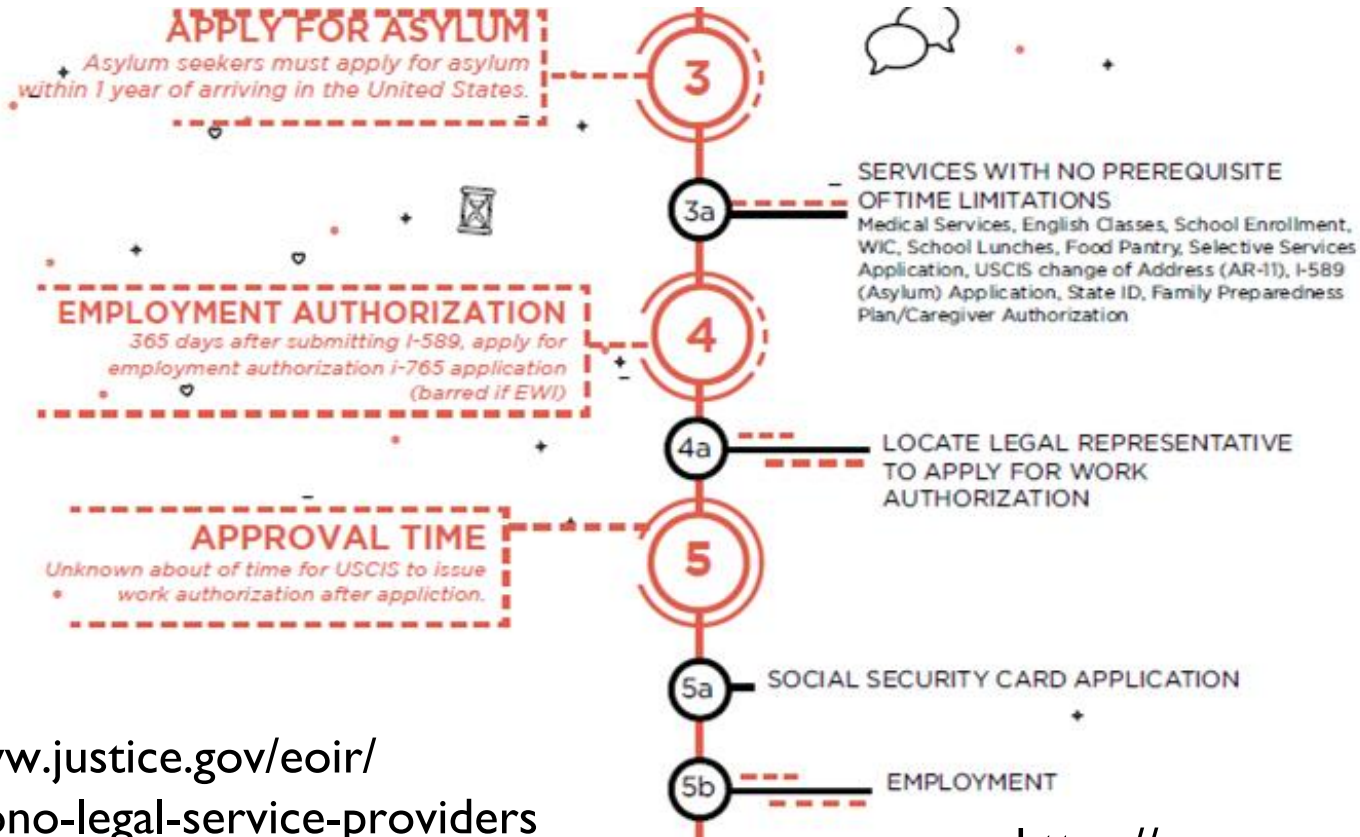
APPLY FOR ASYLUM
Asylum seekers must apply for asylum within 1 year of arriving in the United States.

3

SERVICES WITH NO PREREQUISITE OFTIME LIMITATIONS
Medical Services, English Classes, School Enrollment, WIC, School Lunches, Food Pantry, Selective Services Application, USCIS change of Address (AR-11), I-589 (Asylum) Application, State ID, Family Preparedness Plan/Caregiver Authorization

3a

EMPLOYMENT AUTHORIZATION
365 days after submitting I-589, apply for employment authorization i-765 application (barred if EWI)

4

4a

LOCATE LEGAL REPRESENTATIVE TO APPLY FOR WORK AUTHORIZATION

APPROVAL TIME
Unknown about of time for USCIS to issue work authorization after appliction.

5

5a

SOCIAL SECURITY CARD APPLICATION

5b

EMPLOYMENT

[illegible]w.justice.gov/eoir/
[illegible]ono-legal-service-providers

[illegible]ttps://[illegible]